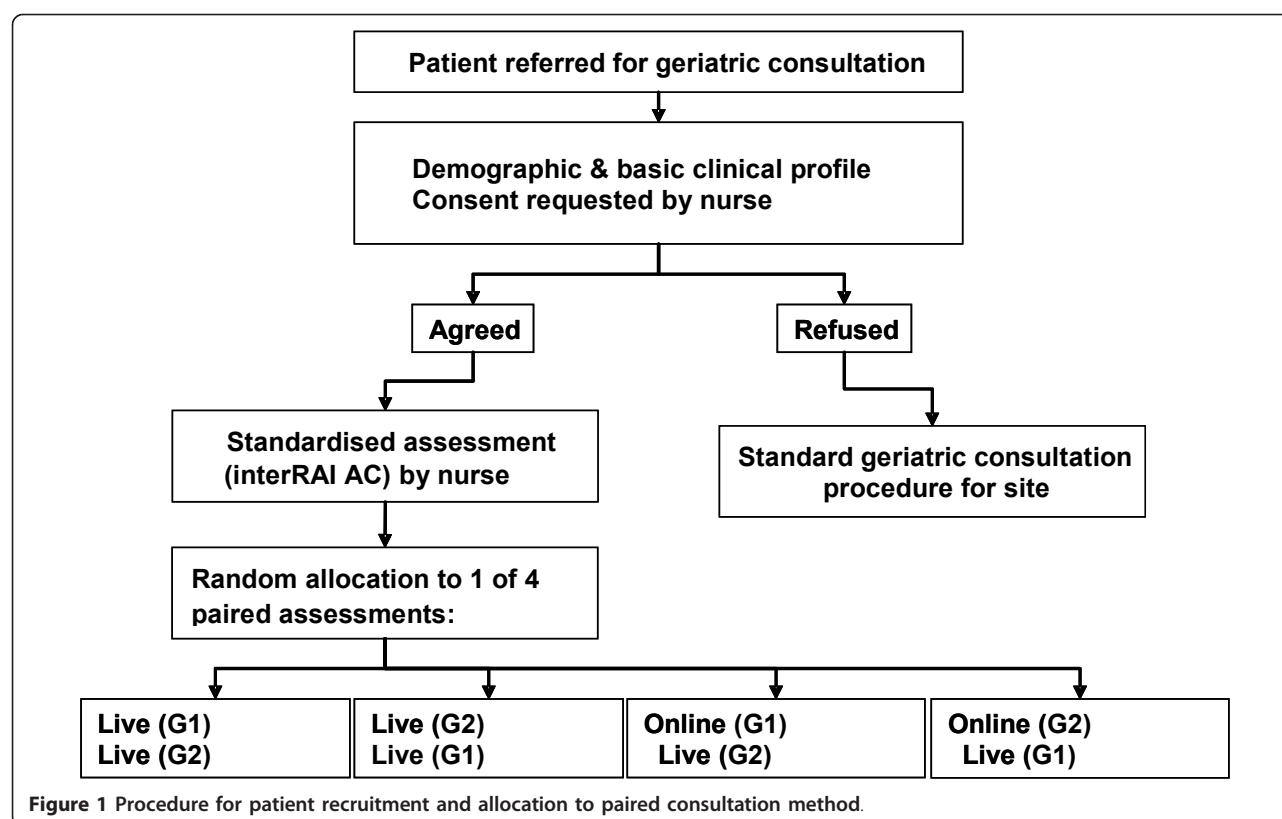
Patient referred for geriatric consultation

Demographic & basic clinical profile
Consent requested by nurse

Agreed

Refused

Standardised assessment (interRAI AC) by nurse

Standard geriatric consultation procedure for site

Random allocation to 1 of 4 paired assessments:

Live (G1)
Live (G2)

Live (G2)
Live (G1)

Online (G1)
Live (G2)

Online (G2)
Live (G1)

Figure 1 Procedure for patient recruitment and allocation to paired consultation method.